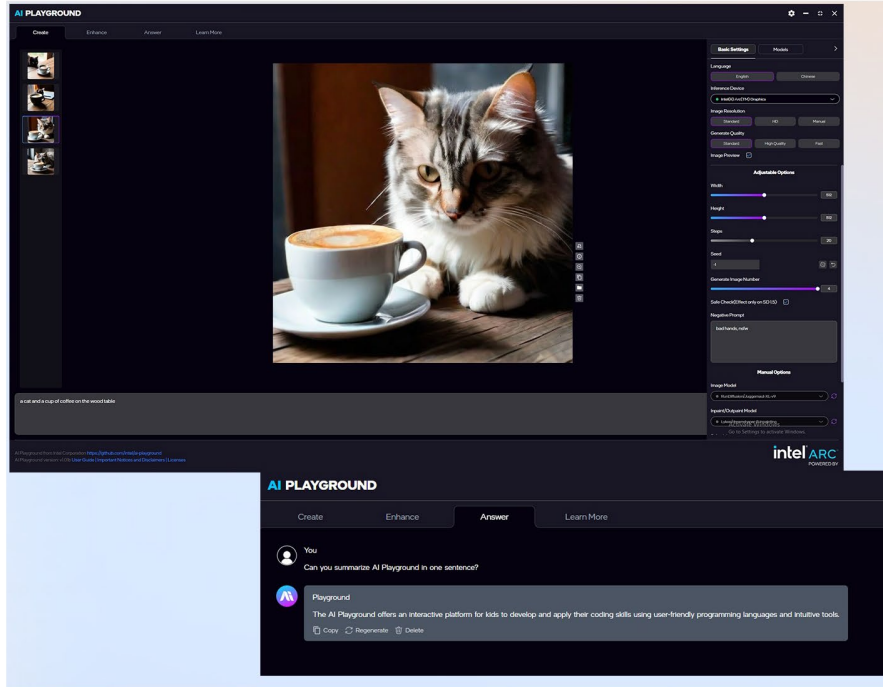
AI PLAYGROUND

Create Enhance Answer Learn More

Basic Settings Models

Language
English Chinese

Inference Device
Intel(R) Arc(TM) Graphics

Image Resolution
Standard HD Manual

Generate Quality
Standard High Quality Fast

Image Preview

Adjustable Options

Width
512

Height
512

Steps
20

Seed
-1

Generate Image Number
4

Safe Check(Effect only on SD1.5)

Negative Prompt
bad hands, nsfw

Manual Options

Image Model
RunDiffusion/Juggernaut-XL-v9

Inpaint/Outpaint Model
Lykon/dreamshaper-8-inpainting

Activate Windows
Go to Settings to activate Windows.

a cat and a cup of coffee on the wood table

AI Playground from Intel Corporation https://github.com/intel/ai-playground
AI Playground version v1.0b User Guide | Important Notices and Disclaimers | Licenses

intel ARC
POWERED BY

AI PLAYGROUND

Create Enhance Answer Learn More

You
Can you summarize AI Playground in one sentence?

Playground
The AI Playground offers an interactive platform for kids to develop and apply their coding skills using user-friendly programming languages and intuitive tools.
Copy Regenerate Delete